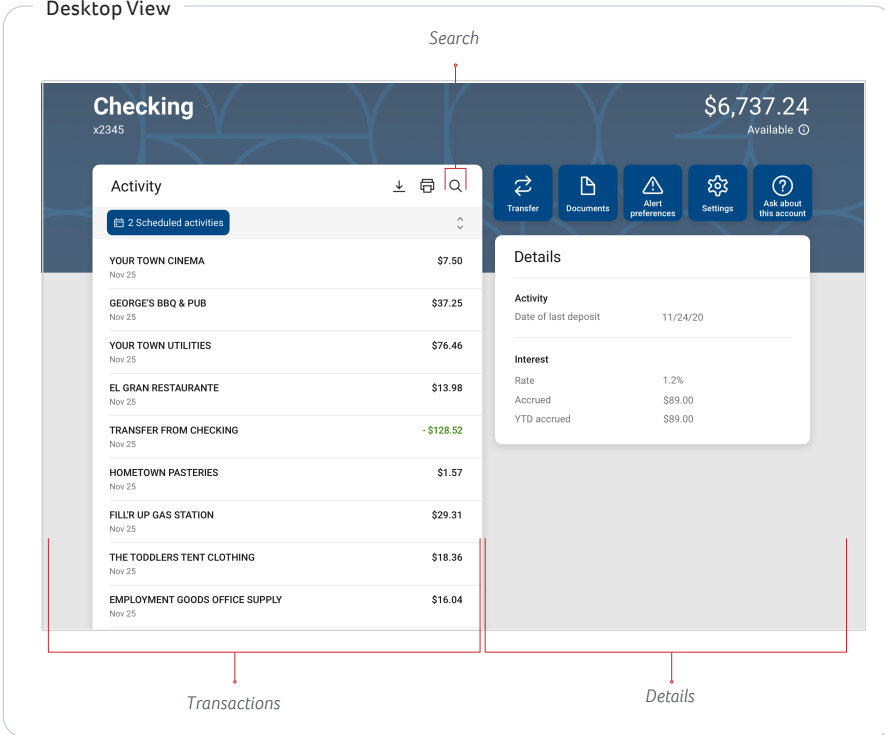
Desktop View

Search

Checking
x2345

$6,737.24
Available

Activity

2 Scheduled activities

YOUR TOWN CINEMA
Nov 25
$7.50

GEORGE'S BBQ & PUB
Nov 25
$37.25

YOUR TOWN UTILITIES
Nov 25
$76.46

EL GRAN RESTAURANTE
Nov 25
$13.98

TRANSFER FROM CHECKING
Nov 25
- $128.52

HOMETOWN PASTERIES
Nov 25
$1.57

FILL'R UP GAS STATION
Nov 25
$29.31

THE TODDLERS TENT CLOTHING
Nov 25
$18.36

EMPLOYMENT GOODS OFFICE SUPPLY
Nov 25
$16.04

Transfer
Documents
Alert preferences
Settings
Ask about this account

Details

Activity
Date of last deposit 11/24/20

Interest
Rate 1.2%
Accrued $89.00
YTD accrued $89.00

Transactions

Details